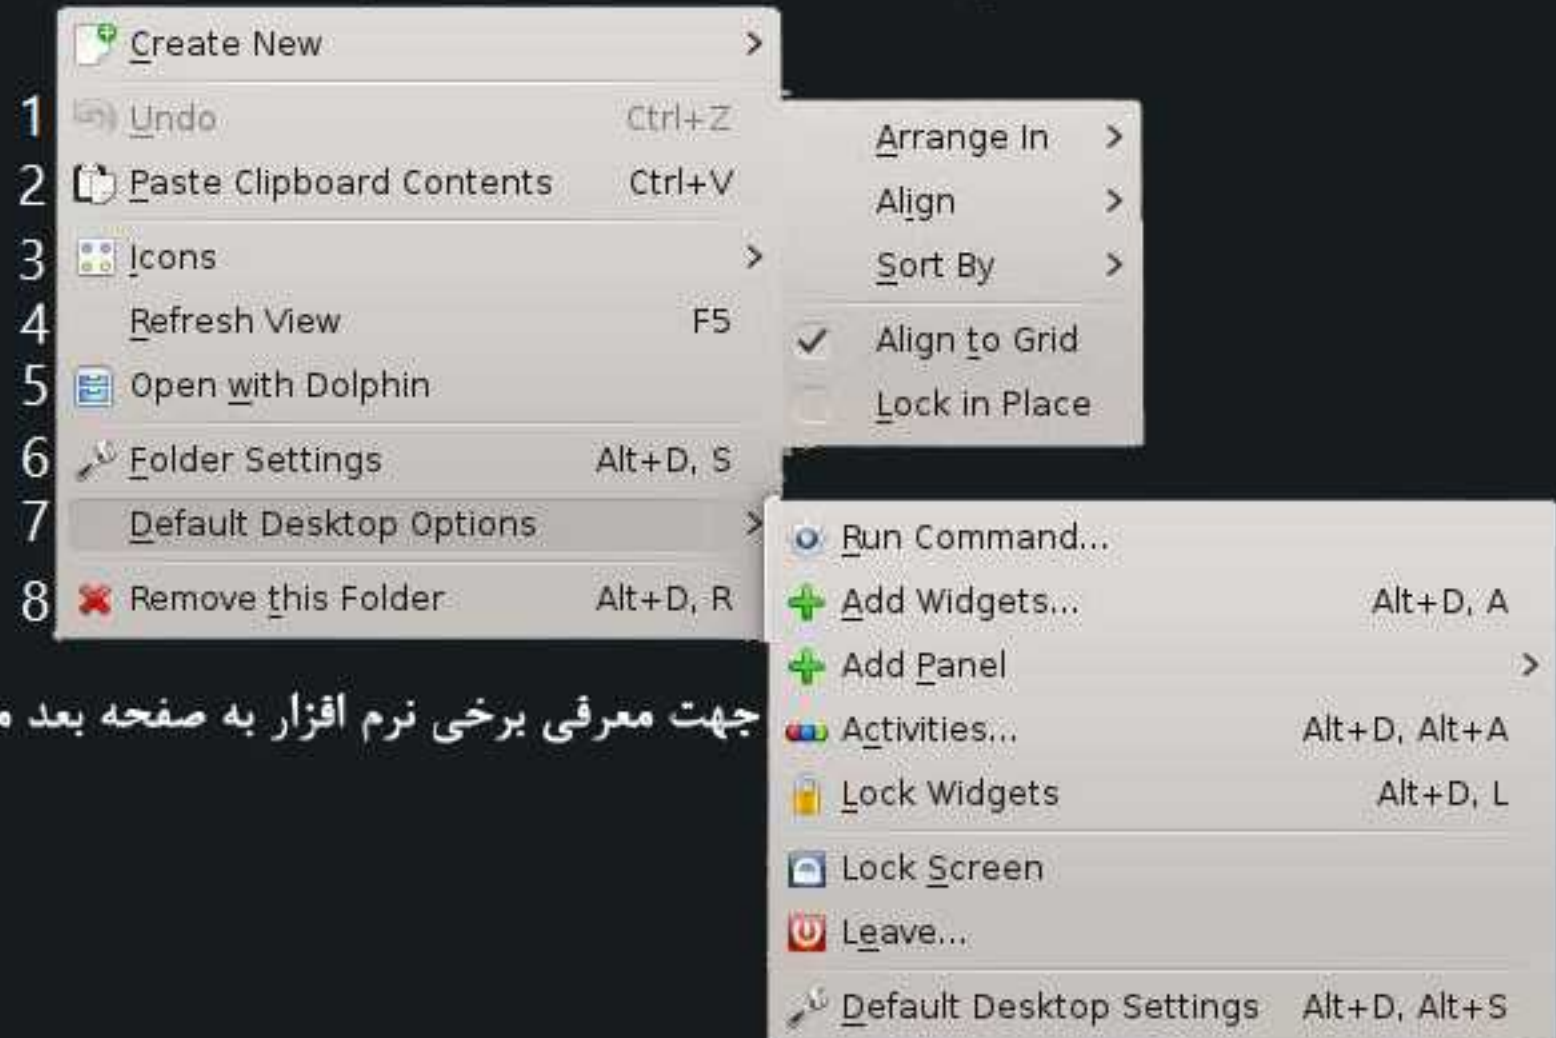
Create New >

1 Undo Ctrl+Z

2 Paste Clipboard Contents Ctrl+V

3 Icons >

4 Refresh View F5

5 Open with Dolphin

6 Folder Settings Alt+D, S

7 Default Desktop Options >

8 Remove this Folder Alt+D, R

Arrange In >
Align >
Sort By >
Align to Grid
Lock in Place

Run Command...
Add Widgets... Alt+D, A
Add Panel >
Activities... Alt+D, Alt+A
Lock Widgets Alt+D, L
Lock Screen
Leave...
Default Desktop Settings Alt+D, Alt+S

جهت معرفی برخی نرم افزار به صفحه بعد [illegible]